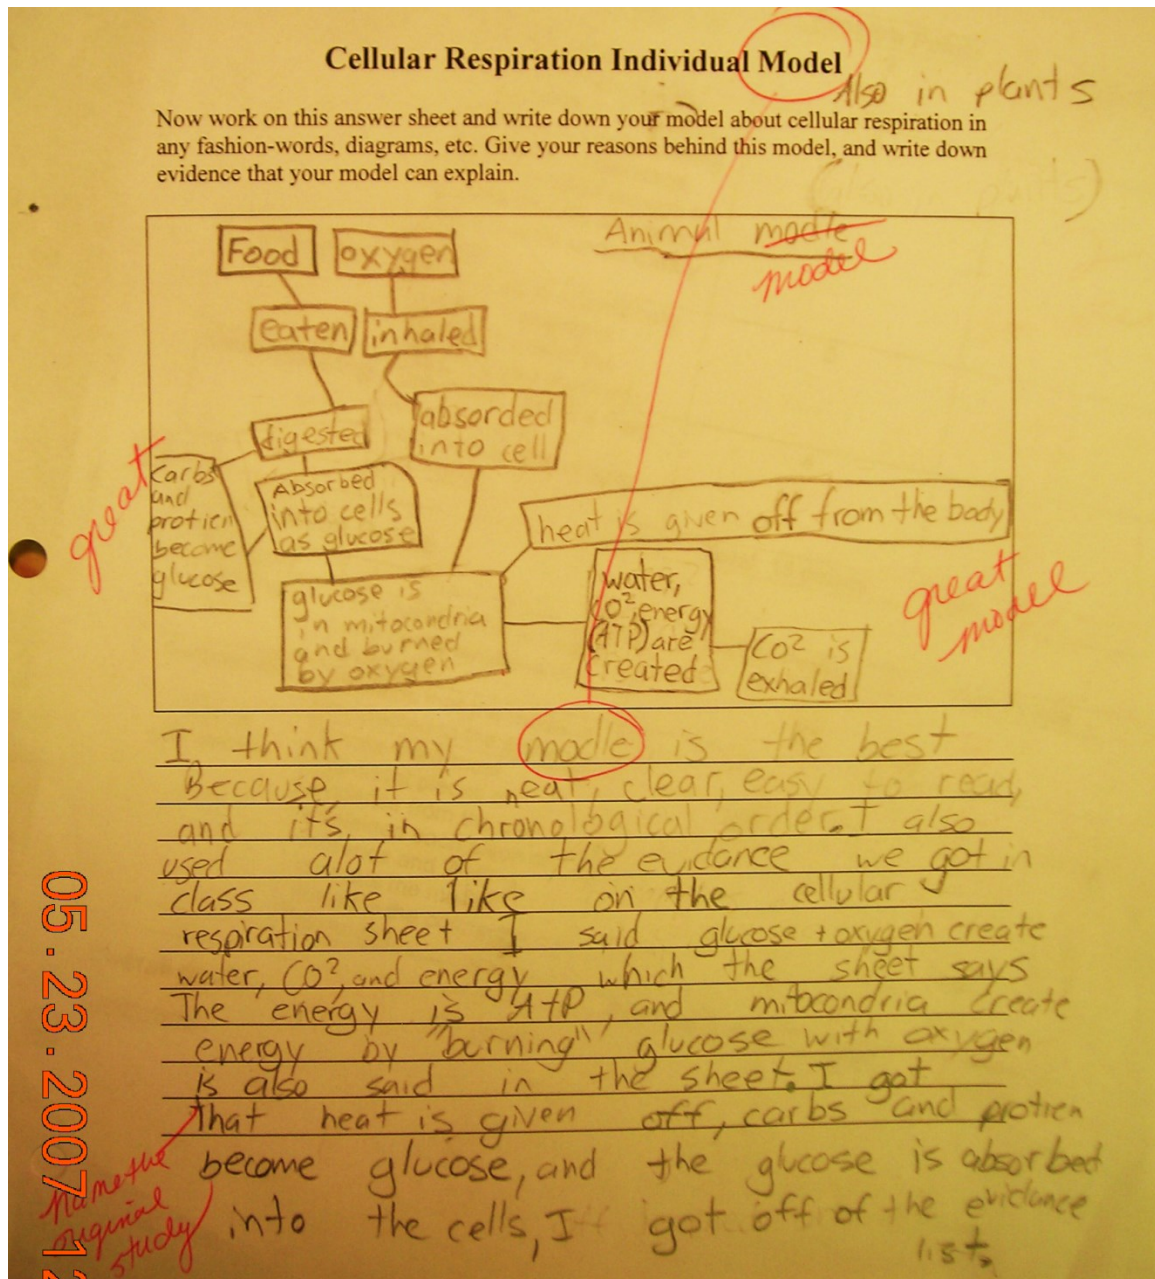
Cellular Respiration Individual Model

Also in plants

Now work on this answer sheet and write down your model about cellular respiration in any fashion-words, diagrams, etc. Give your reasons behind this model, and write down evidence that your model can explain.

(Also in plants)

Animal ~~modle~~ model

Food

oxygen

eaten

inhaled

digested

absorded into cell

Carbs and protien become glucose

Absorbed into cells as glucose

heat is given off from the body

glucose is in mitocondria and burned by oxygen

water, $CO^2$, energy (ATP) are created

$CO^2$ is exhaled

great

great model

I think my modle is the best Because it is neat, clear, easy to read, and it's in chronological order. I also used alot of the evidance we got in class like like on the cellular respiration sheet I said glucose + oxygen create water, $CO^2$, and energy which the sheet says The energy is "ATP", and mitocondria create energy by "burning" glucose with oxygen is also said in the sheet. I got that heat is given off, carbs and protien become glucose, and the glucose is absorbed into the cells, I got off of the evidance list.

Name the original study

05.23.2007 1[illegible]